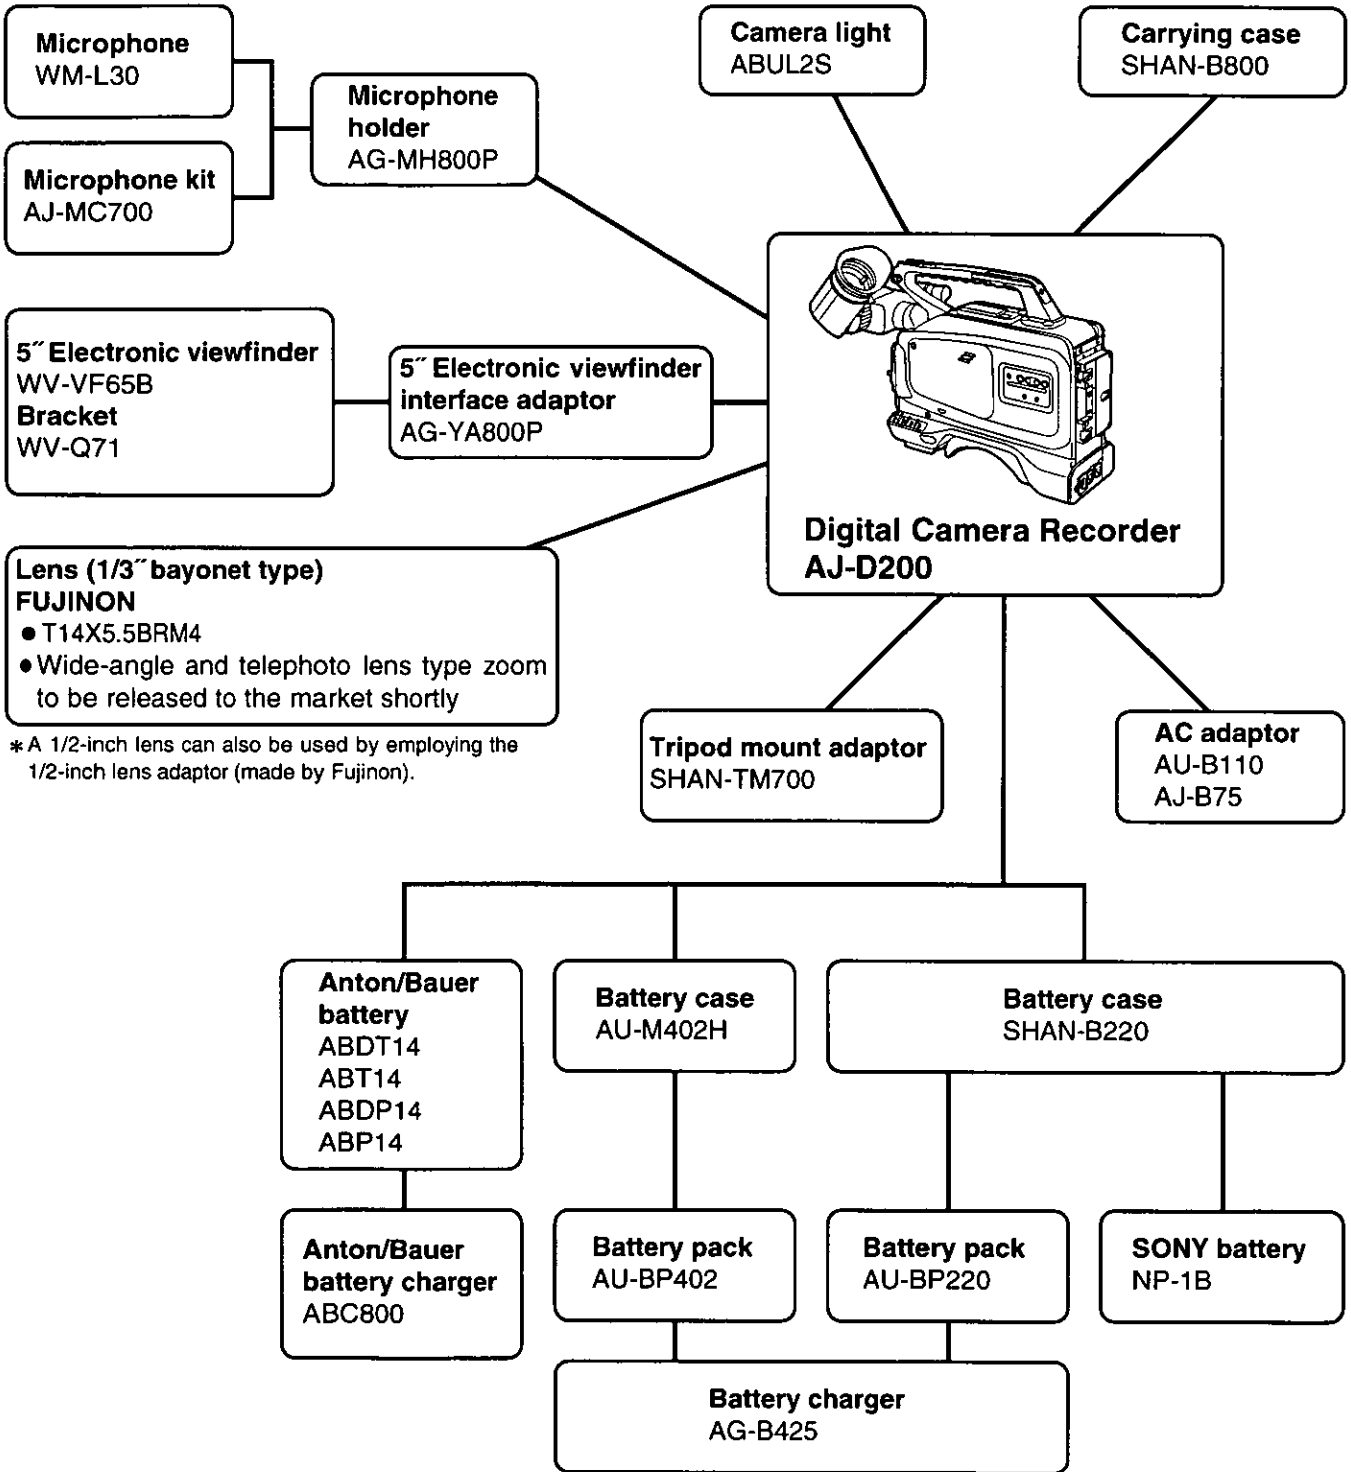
Microphone
WM-L30

Microphone kit
AJ-MC700

Microphone holder
AG-MH800P

Camera light
ABUL2S

Carrying case
SHAN-B800

5˝ Electronic viewfinder
WV-VF65B
Bracket
WV-Q71

5˝ Electronic viewfinder interface adaptor
AG-YA800P

Digital Camera Recorder
AJ-D200

Lens (1/3˝ bayonet type)
FUJINON
● T14X5.5BRM4
● Wide-angle and telephoto lens type zoom to be released to the market shortly

∗ A 1/2-inch lens can also be used by employing the 1/2-inch lens adaptor (made by Fujinon).

Tripod mount adaptor
SHAN-TM700

AC adaptor
AU-B110
AJ-B75

Anton/Bauer battery
ABDT14
ABT14
ABDP14
ABP14

Battery case
AU-M402H

Battery case
SHAN-B220

Anton/Bauer battery charger
ABC800

Battery pack
AU-BP402

Battery pack
AU-BP220

SONY battery
NP-1B

Battery charger
AG-B425